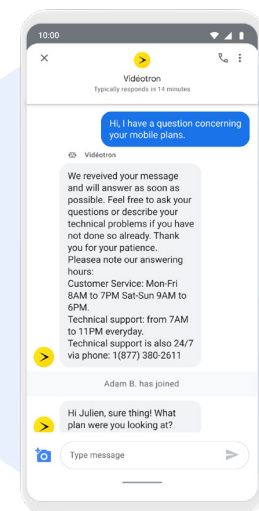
10:00

Vidéotron
Typically responds in 14 minutes

Hi, I have a question concerning your mobile plans.

Vidéotron

We reveived your message and will answer as soon as possible. Feel free to ask your questions or describe your technical problems if you have not done so already. Thank you for your patience.
Pleasea note our answering hours:
Customer Service: Mon-Fri 8AM to 7PM Sat-Sun 9AM to 6PM.
Technical support: from 7AM to 11PM everyday.
Technical support is also 24/7 via phone: 1(877) 380-2611

Adam B. has joined

Hi Julien, sure thing! What plan were you looking at?

Type message